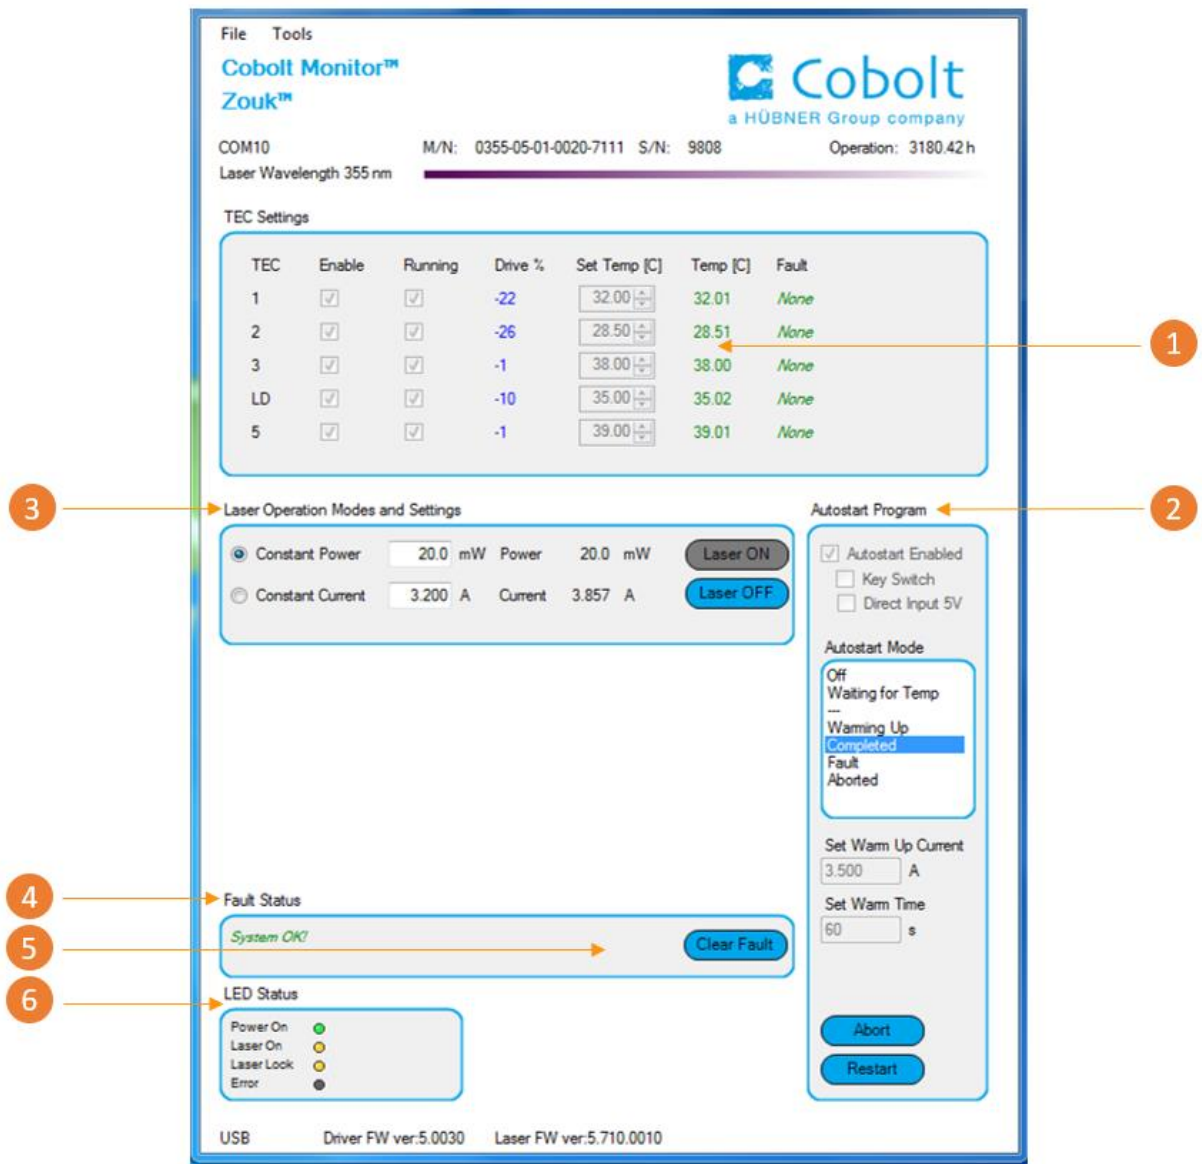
File Tools

Cobolt Monitor™
Zouk™

Cobolt
a HÜBNER Group company

COM10
Laser Wavelength 355 nm

M/N: 0355-05-01-0020-7111 S/N: 9808

Operation: 3180.42 h

TEC Settings

| TEC | Enable | Running | Drive % | Set Temp [C] | Temp [C] | Fault |
|---|---|---|---|---|---|---|
| 1 | ☑ | ☑ | -22 | 32.00 | 32.01 | None |
| 2 | ☑ | ☑ | -26 | 28.50 | 28.51 | None |
| 3 | ☑ | ☑ | -1 | 38.00 | 38.00 | None |
| LD | ☑ | ☑ | -10 | 35.00 | 35.02 | None |
| 5 | ☑ | ☑ | -1 | 39.00 | 39.01 | None |

1

3

Laser Operation Modes and Settings

Constant Power 20.0 mW Power 20.0 mW Laser ON

Constant Current 3.200 A Current 3.857 A Laser OFF

Autostart Program

2

Autostart Enabled
Key Switch
Direct Input 5V

Autostart Mode

Off
Waiting for Temp
---
Warming Up
Completed
Fault
Aborted

Set Warm Up Current
3.500 A

Set Warm Time
60 s

4

Fault Status

5

System OK!

Clear Fault

6

LED Status

Power On
Laser On
Laser Lock
Error

Abort

Restart

USB Driver FW ver:5.0030 Laser FW ver:5.710.0010